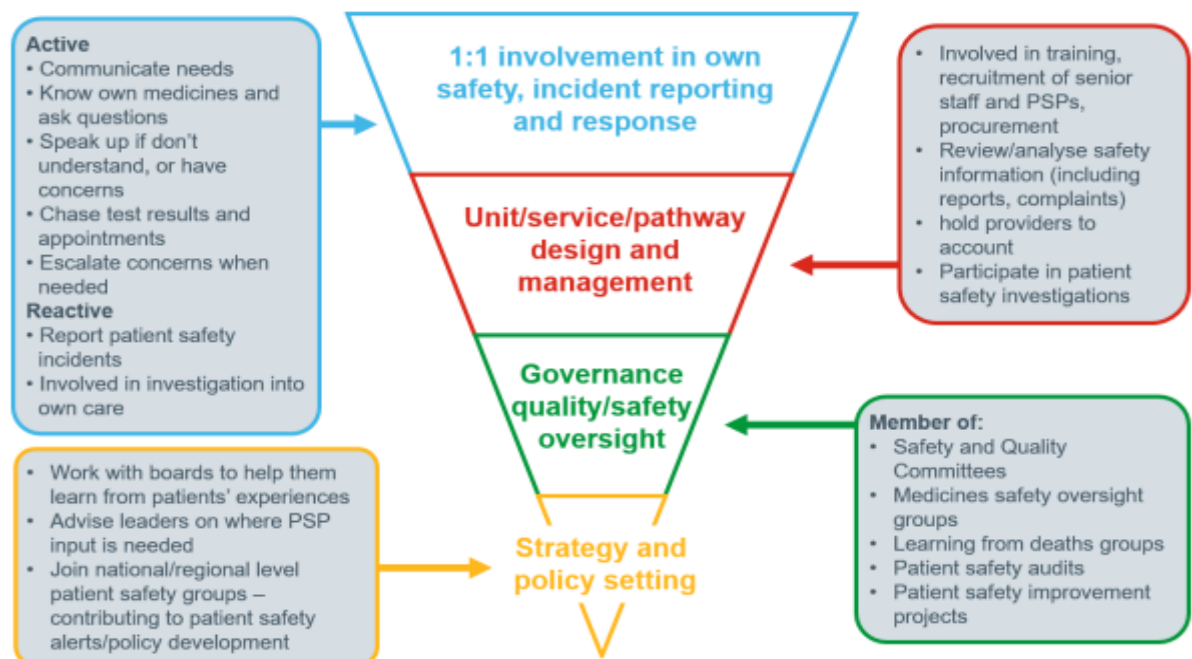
Active
• Communicate needs
• Know own medicines and ask questions
• Speak up if don't understand, or have concerns
• Chase test results and appointments
• Escalate concerns when needed
Reactive
• Report patient safety incidents
• Involved in investigation into own care

1:1 involvement in own safety, incident reporting and response

• Involved in training, recruitment of senior staff and PSPs, procurement
• Review/analyse safety information (including reports, complaints)
• hold providers to account
• Participate in patient safety investigations

Unit/service/pathway design and management

Governance quality/safety oversight

Member of:
• Safety and Quality Committees
• Medicines safety oversight groups
• Learning from deaths groups
• Patient safety audits
• Patient safety improvement projects

• Work with boards to help them learn from patients' experiences
• Advise leaders on where PSP input is needed
• Join national/regional level patient safety groups – contributing to patient safety alerts/policy development

Strategy and policy setting